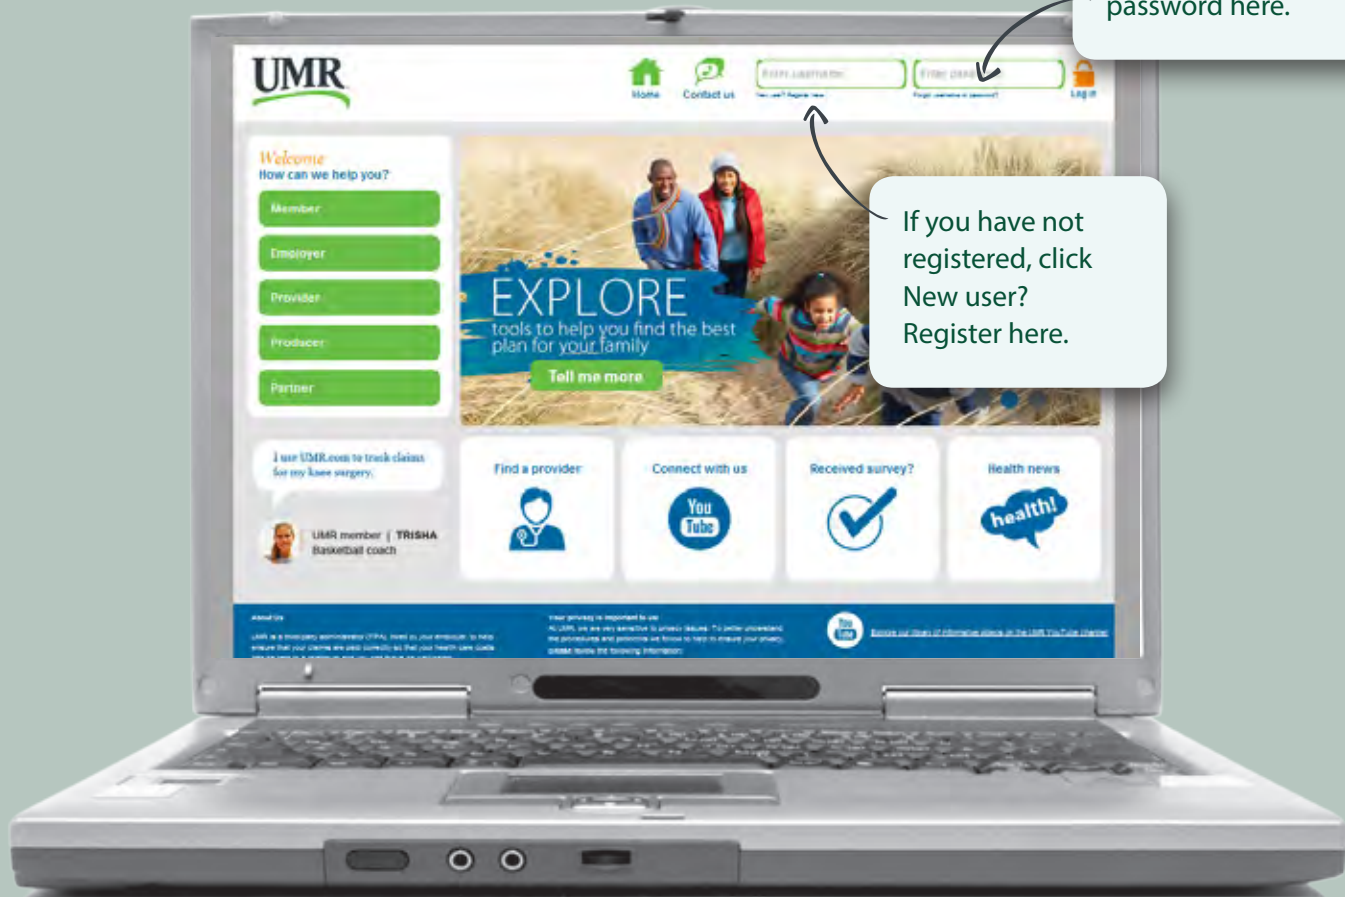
password here.

UMR

Home Contact us Enter username New user? Register here Enter pass Forgot username or password? Log in

Welcome
How can we help you?

Member

Employer

Provider

Producer

Partner

EXPLORE
tools to help you find the best plan for your family

Tell me more

If you have not registered, click New user? Register here.

I use UMR.com to track claims for my knee surgery.

UMR member | TRISHA
Basketball coach

Find a provider

Connect with us

You Tube

Received survey?

Health news

health!

About Us

UMR is a third-party administrator (TPA), hired by your employer, to help ensure that your claims are paid correctly so that your health care dollars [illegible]

Your privacy is important to us
At UMR, we are very sensitive to privacy issues. To better understand the procedures and policies we follow to help to ensure your privacy, please review the following information:

You Tube

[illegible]